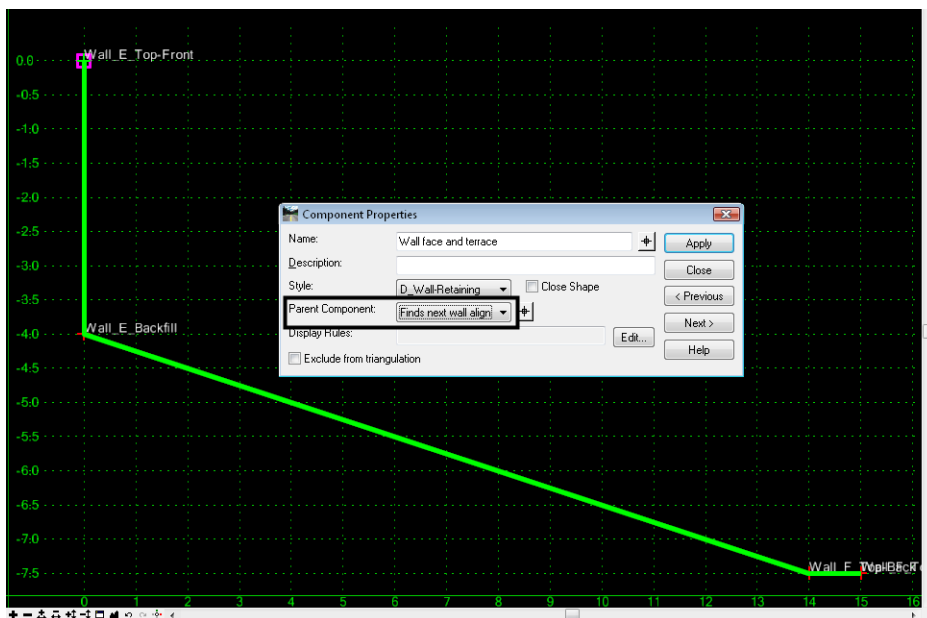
Wall_E_Top-Front

0.0
-0.5
-1.0
-1.5
-2.0
-2.5
-3.0
-3.5
-4.0
-4.5
-5.0
-5.5
-6.0
-6.5
-7.0
-7.5

Wall_E_Backfill

Component Properties

Name: Wall face and terrace

Description:

Style: D_Wall-Retaining

Close Shape

Parent Component: Finds next wall align

Display Rules:

Edit...

Exclude from triangulation

Apply

Close

< Previous

Next >

Help

Wall_E_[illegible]

0 1 2 3 4 5 6 7 8 9 10 11 12 13 14 15 16